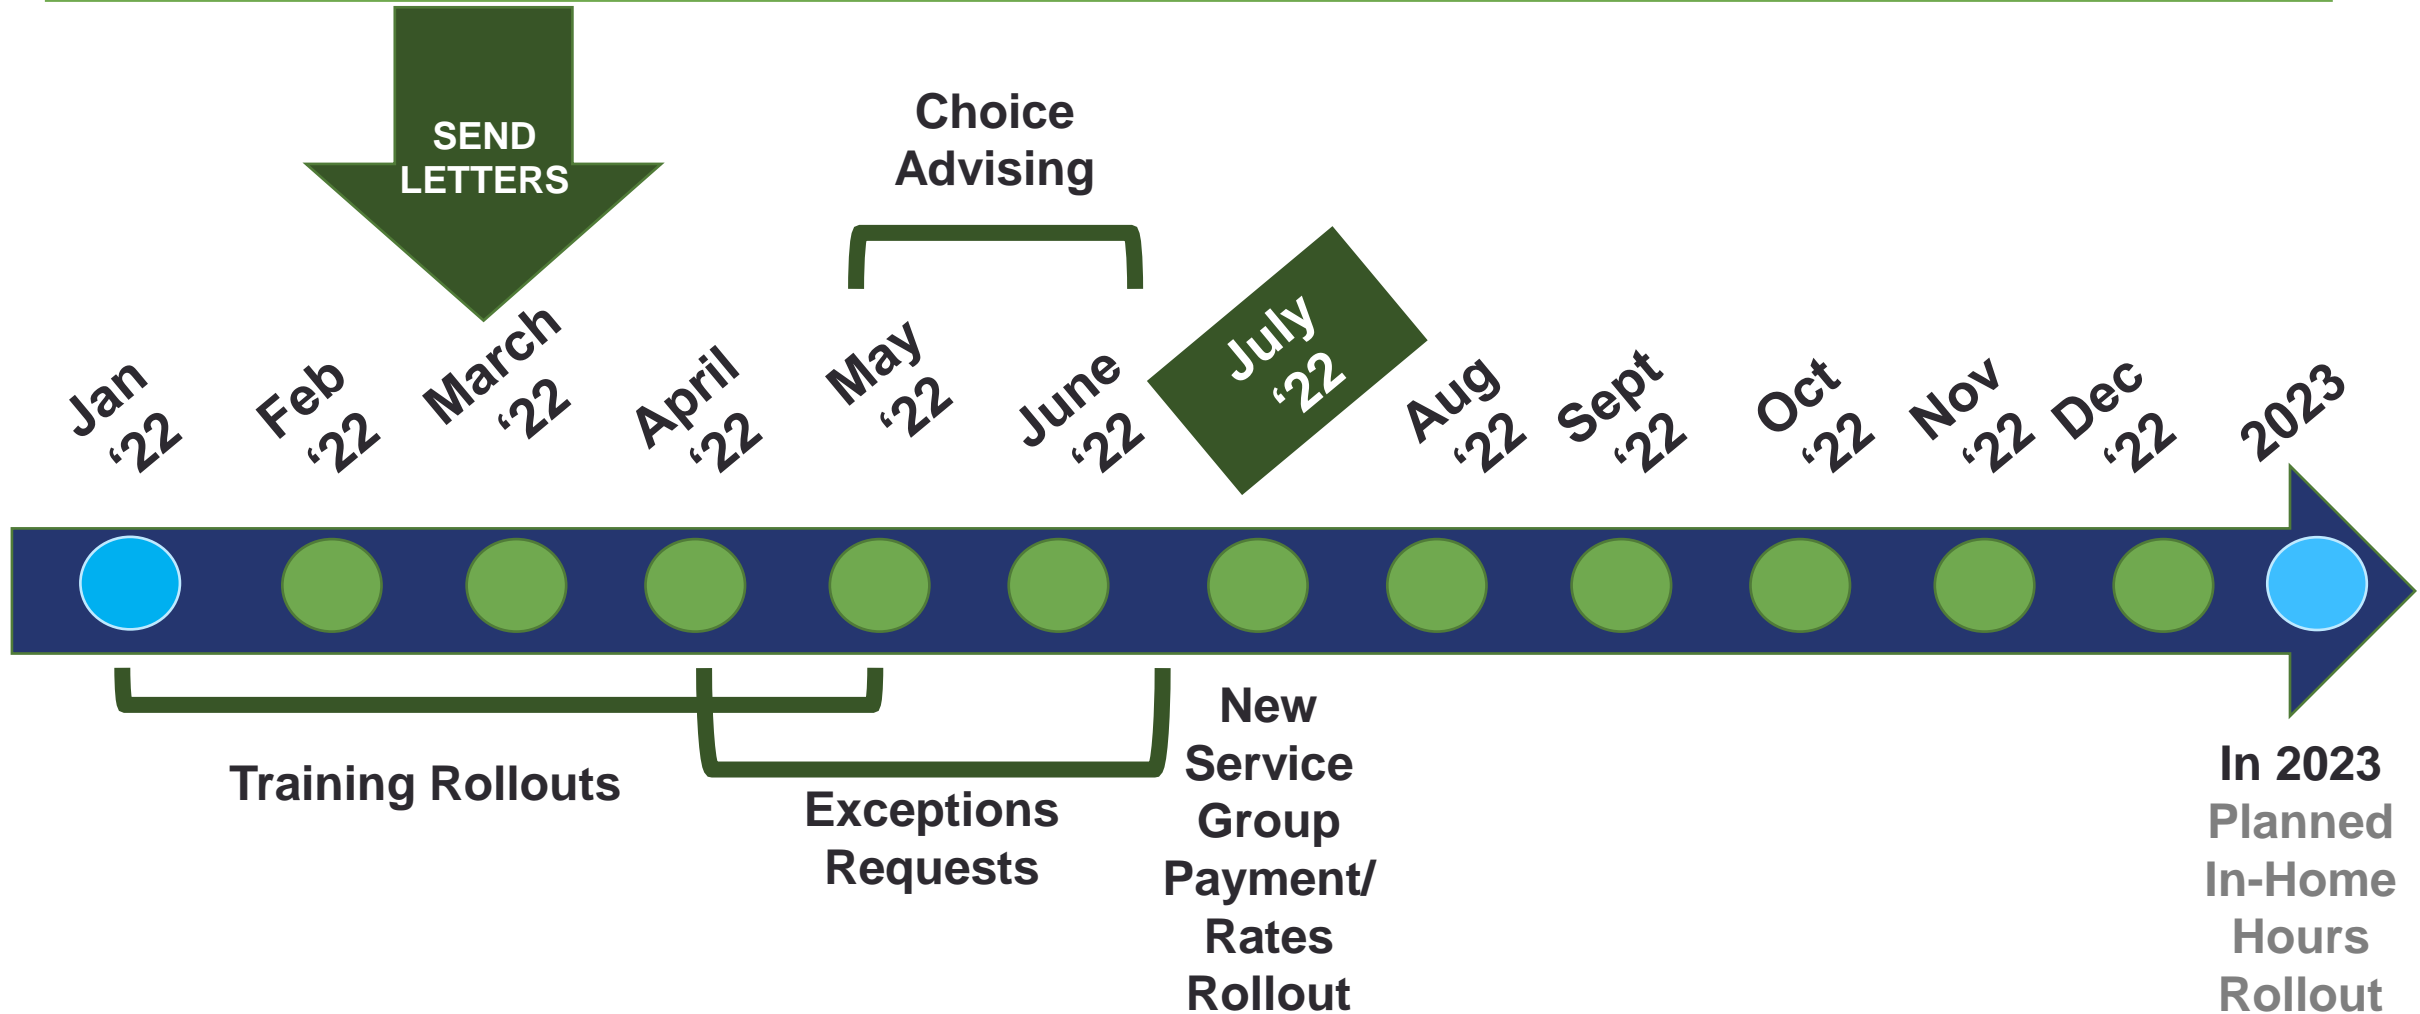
SEND LETTERS

Choice Advising

Jan '22

Feb '22

March '22

April '22

May '22

June '22

July '22

Aug '22

Sept '22

Oct '22

Nov '22

Dec '22

2023

Training Rollouts

Exceptions Requests

New Service Group Payment/ Rates Rollout

In 2023 Planned In-Home Hours Rollout